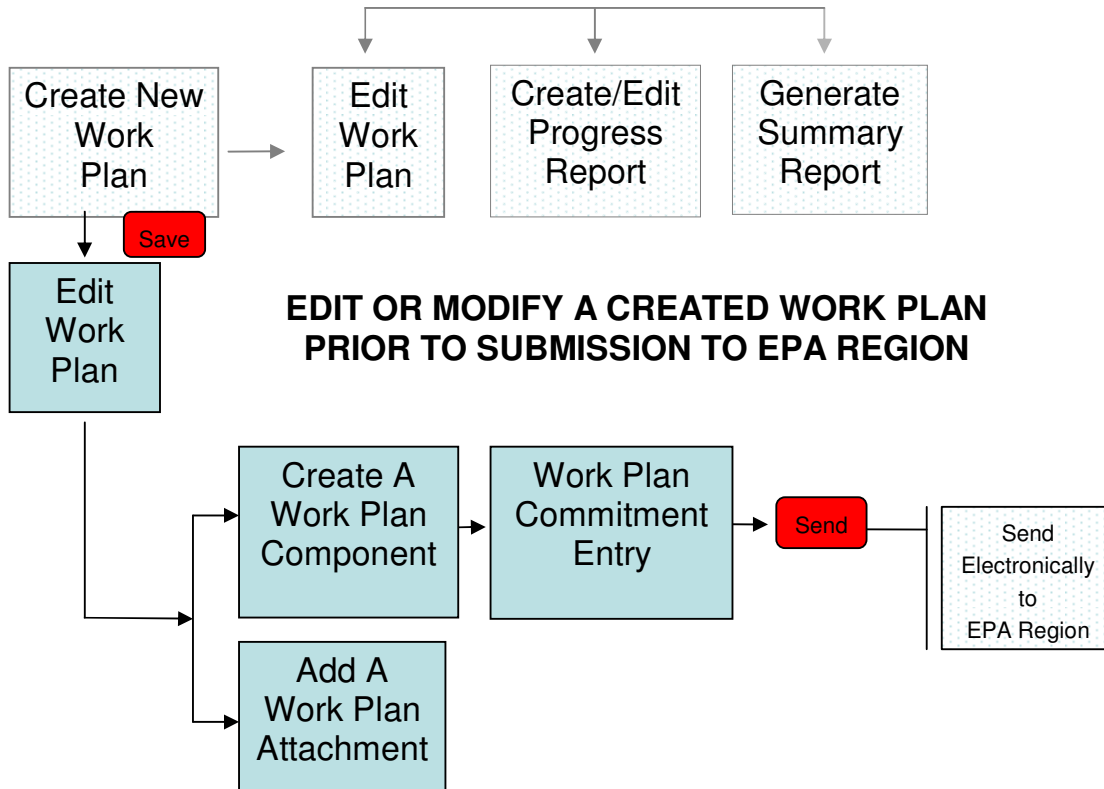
Create New Work Plan

Edit Work Plan

Create/Edit Progress Report

Generate Summary Report

Save

Edit Work Plan

EDIT OR MODIFY A CREATED WORK PLAN PRIOR TO SUBMISSION TO EPA REGION

Create A Work Plan Component

Work Plan Commitment Entry

Send

Send Electronically to EPA Region

Add A Work Plan Attachment